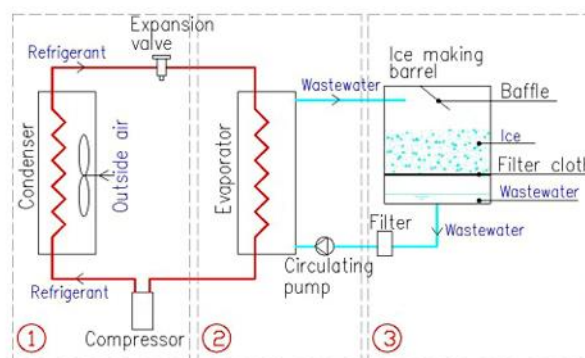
Expansion valve

Refrigerant

Condenser

Outside air

Refrigerant

Compressor

①

Evaporator

Wastewater

Circulating pump

②

Ice making barrel

Baffle

Ice

Filter cloth

Wastewater

Filter

Wastewater

③